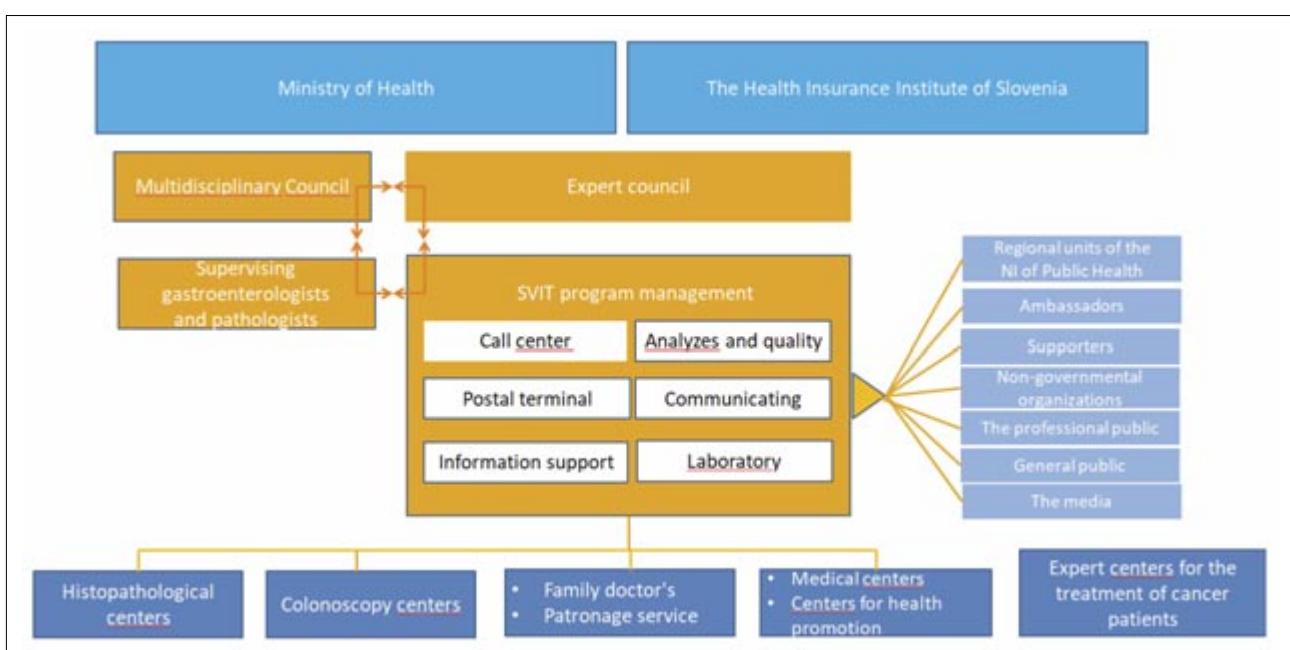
Ministry of Health

The Health Insurance Institute of Slovenia

Multidisciplinary Council

Expert council

Supervising gastroenterologists and pathologists

SVIT program management

Call center

Analyzes and quality

Postal terminal

Communicating

Information support

Laboratory

Regional units of the NI of Public Health

Ambassadors

Supporters

Non-governmental organizations

The professional public

General public

The media

Histopathological centers

Colonoscopy centers

- Family doctor's
- Patronage service

- Medical centers
- Centers for health promotion

Expert centers for the treatment of cancer patients